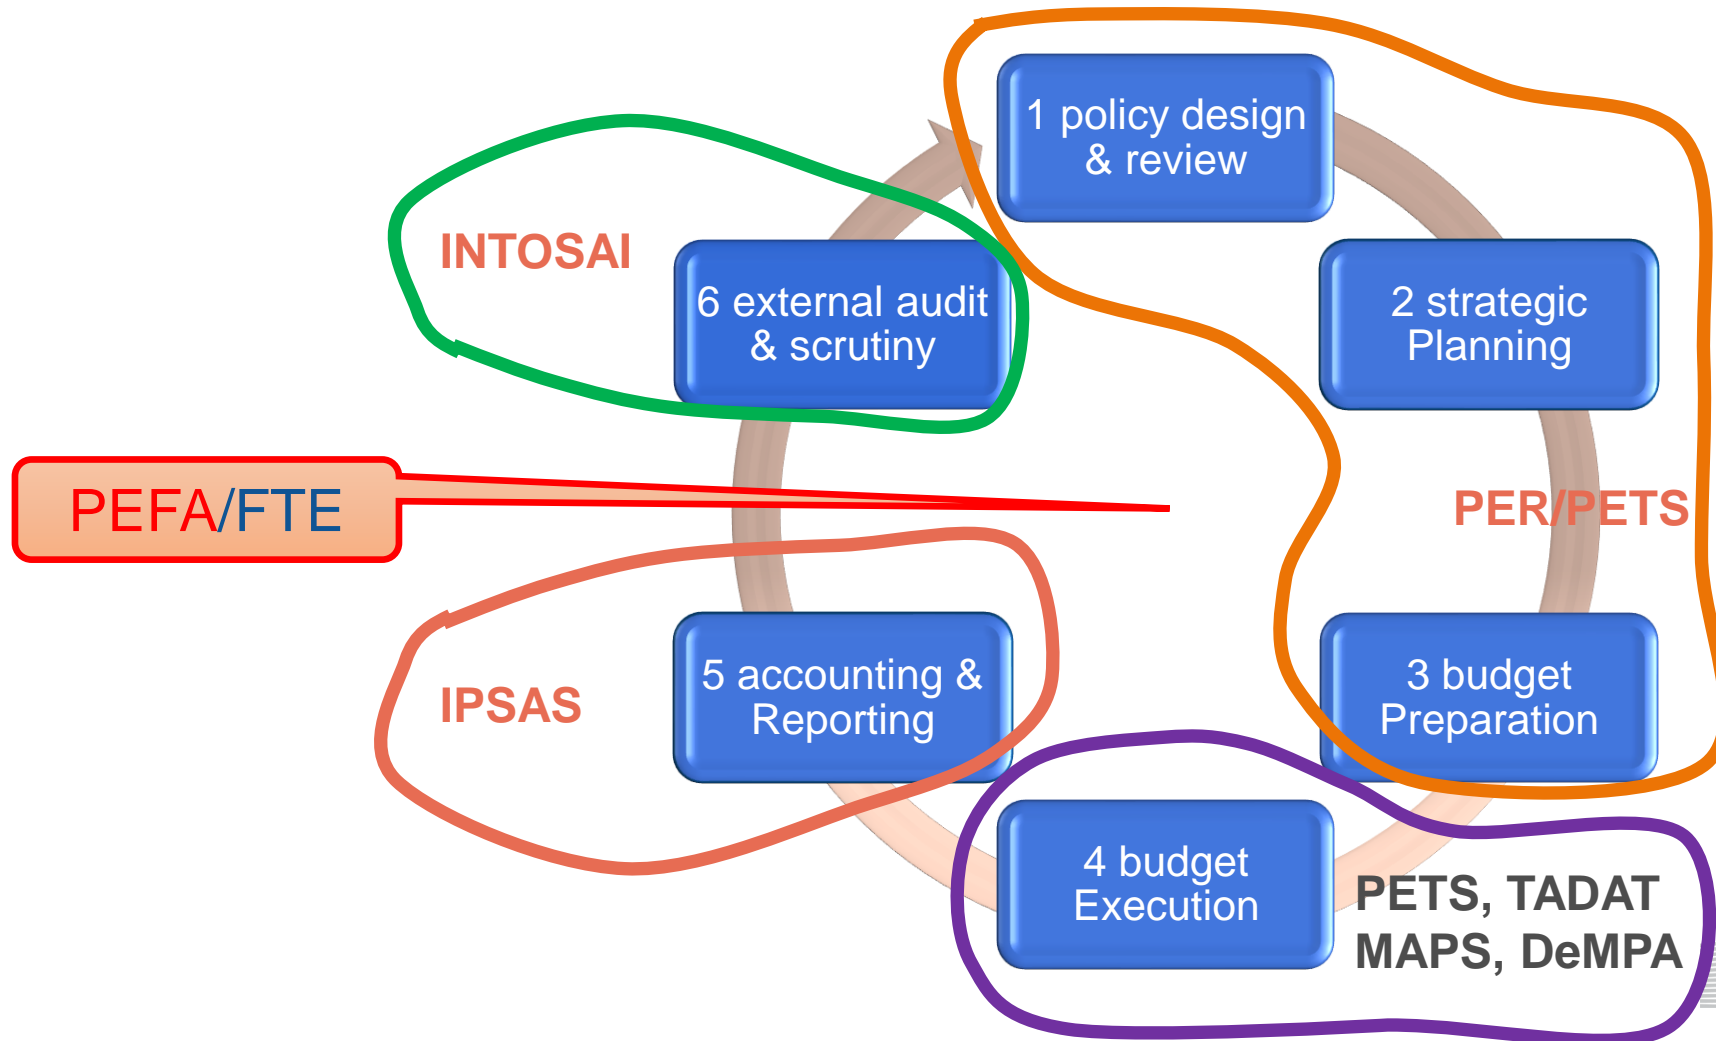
1 policy design & review

2 strategic Planning

PER/PETS

3 budget Preparation

4 budget Execution

PETS, TADAT MAPS, DeMPA

5 accounting & Reporting

IPSAS

PEFA/FTE

6 external audit & scrutiny

INTOSAI